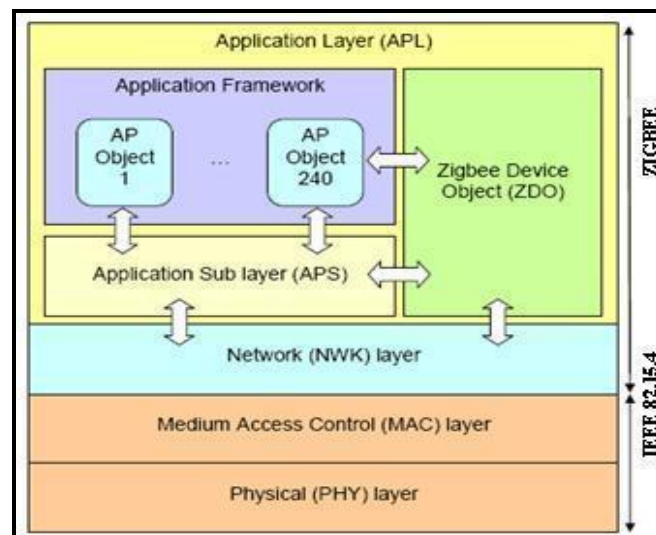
Application Layer (APL)

Application Framework

AP Object 1

...

AP Object 240

Zigbee Device Object (ZDO)

Application Sub layer (APS)

Network (NWK) layer

Medium Access Control (MAC) layer

Physical (PHY) layer

ZIGBEE

IEEE 82.15.4